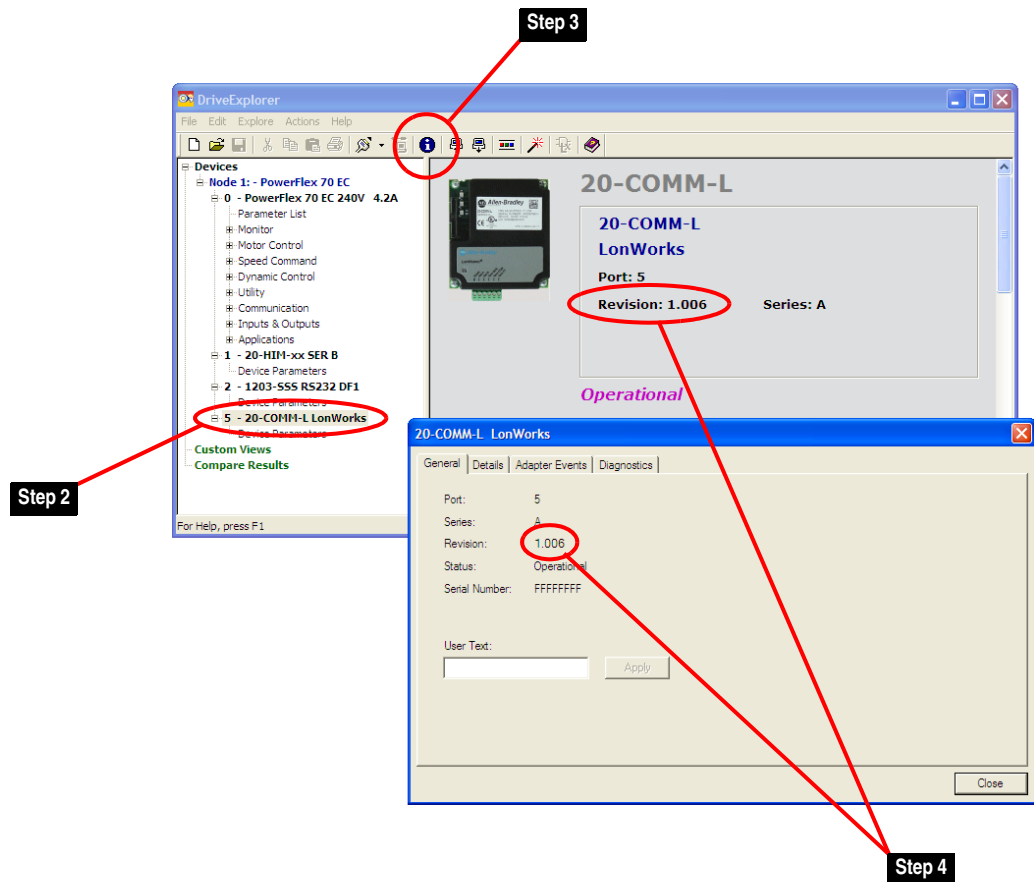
Step 3

DriveExplorer

File Edit Explore Actions Help

Devices
Node 1: - PowerFlex 70 EC
0 - PowerFlex 70 EC 240V 4.2A
Parameter List
Monitor
Motor Control
Speed Command
Dynamic Control
Utility
Communication
Inputs & Outputs
Applications
1 - 20-HIM-xx SER B
Device Parameters
2 - 1203-SSS RS232 DF1
Device Parameters
5 - 20-COMM-L LonWorks
Device Parameters
Custom Views
Compare Results

For Help, press F1

Step 2

20-COMM-L

Allen-Bradley

20-COMM-L
LonWorks
Port: 5
Revision: 1.006
Series: A

Operational

20-COMM-L LonWorks

General | Details | Adapter Events | Diagnostics

Port: 5
Series: A
Revision: 1.006
Status: Operational
Serial Number: FFFFFFFF

User Text:
Apply

Close

Step 4